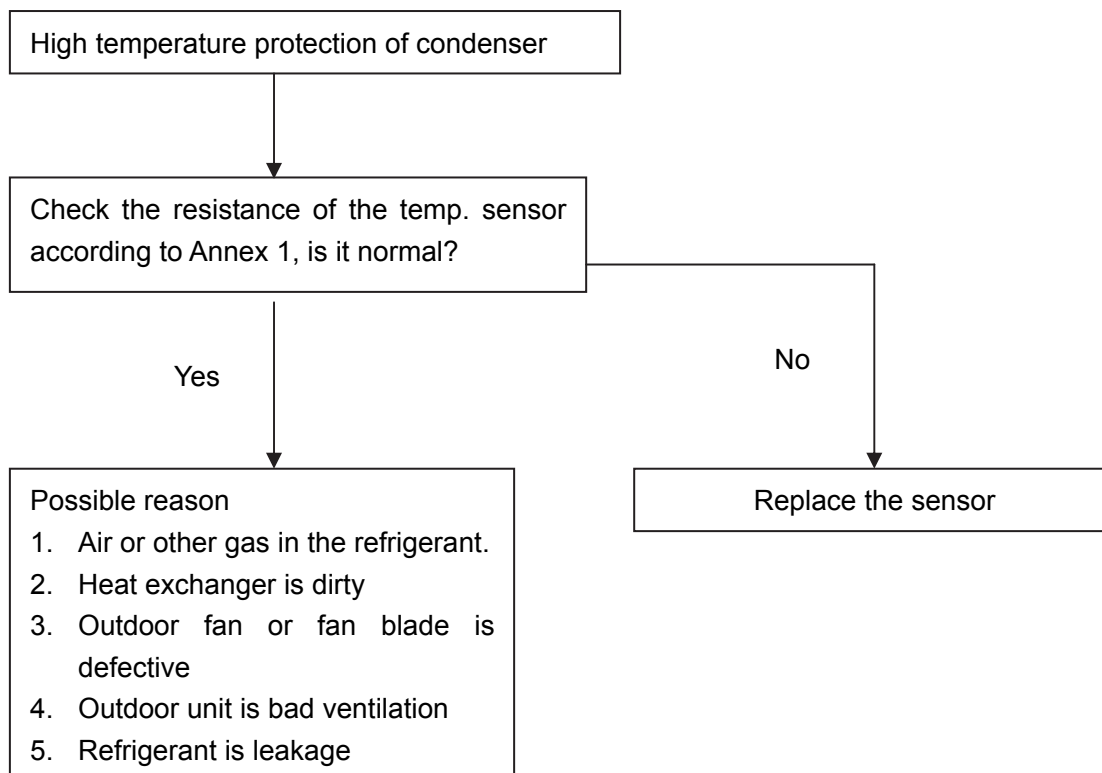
High temperature protection of condenser

Check the resistance of the temp. sensor according to Annex 1, is it normal?

Yes

No

Possible reason
1. Air or other gas in the refrigerant.
2. Heat exchanger is dirty
3. Outdoor fan or fan blade is defective
4. Outdoor unit is bad ventilation
5. Refrigerant is leakage

Replace the sensor